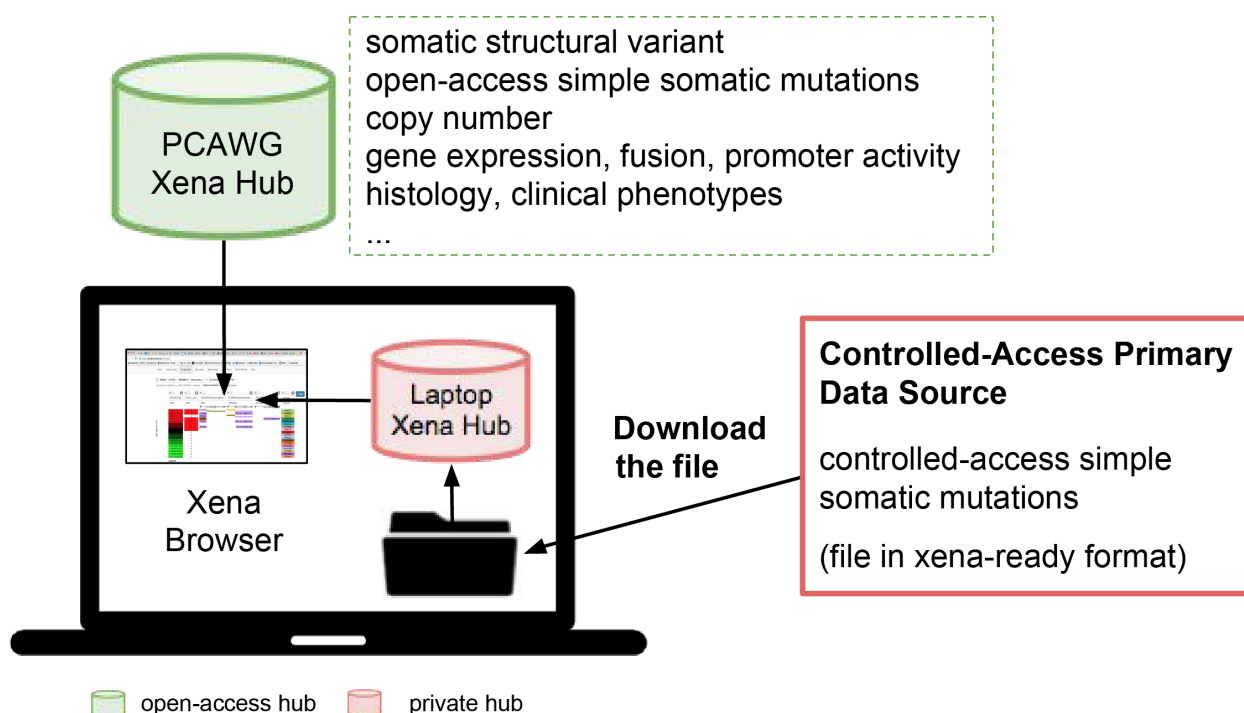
PCAWG Xena Hub

somatic structural variant
open-access simple somatic mutations
copy number
gene expression, fusion, promoter activity
histology, clinical phenotypes
...

Laptop Xena Hub

Xena Browser

Download the file

Controlled-Access Primary Data Source

controlled-access simple somatic mutations

(file in xena-ready format)

open-access hub
private hub